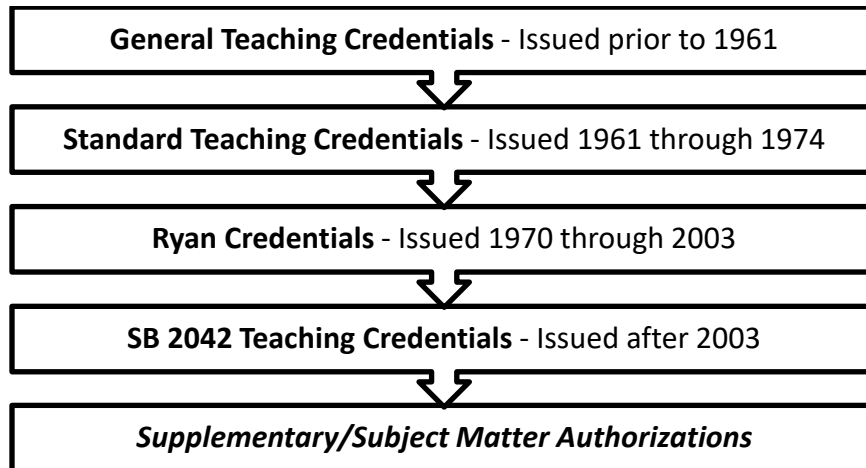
**General Teaching Credentials** - Issued prior to 1961

**Standard Teaching Credentials** - Issued 1961 through 1974

**Ryan Credentials** - Issued 1970 through 2003

**SB 2042 Teaching Credentials** - Issued after 2003

***Supplementary/Subject Matter Authorizations***